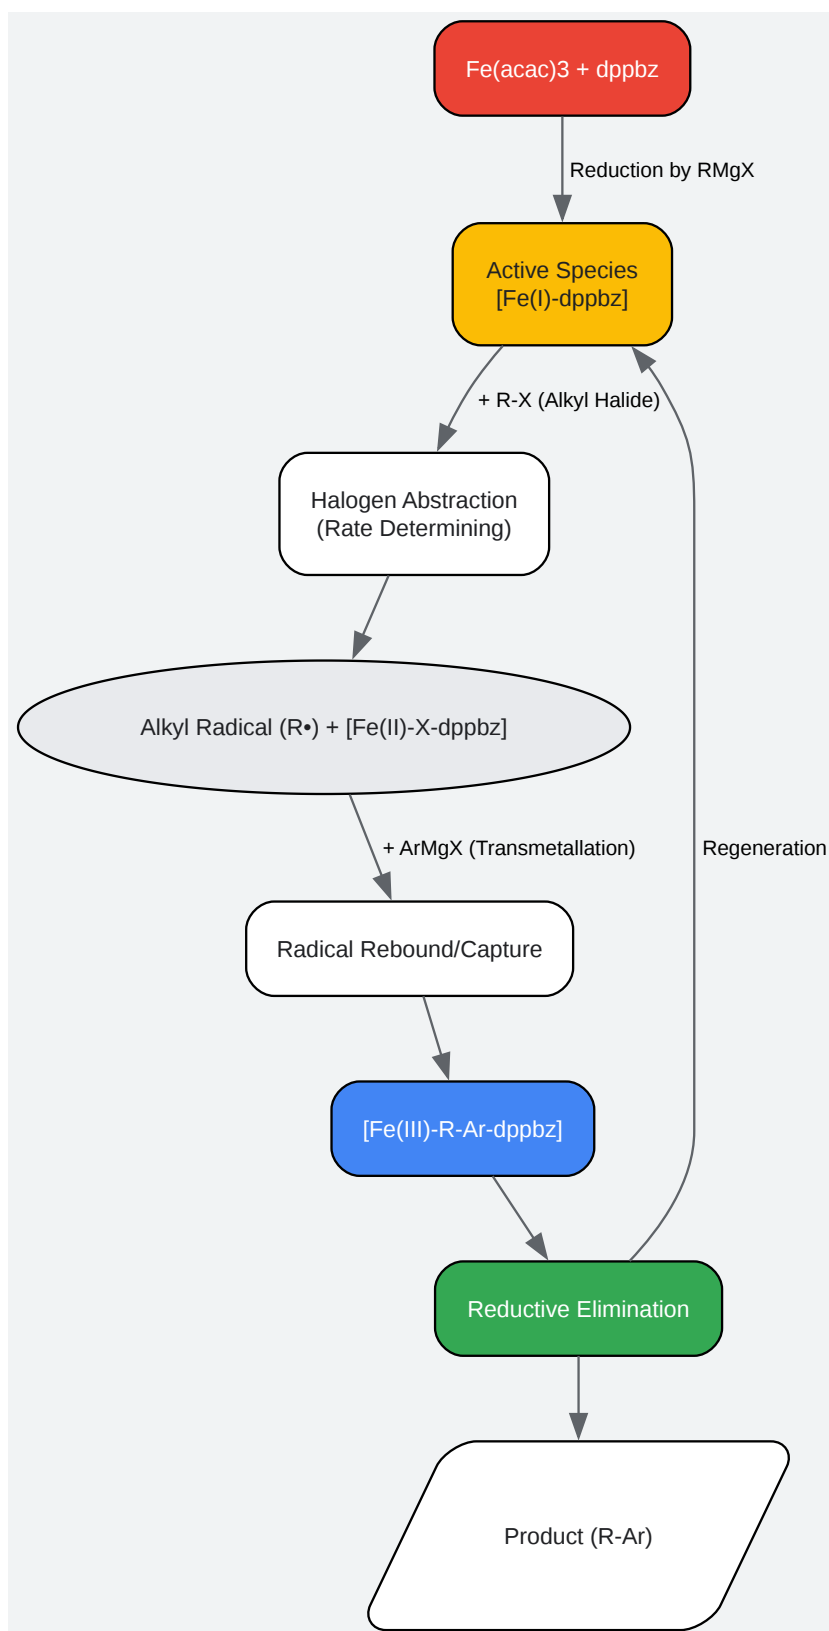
Fe(acac)3 + dppbz

Reduction by RMgX

Active Species
[Fe(I)-dppbz]

+ R-X (Alkyl Halide)

Halogen Abstraction
(Rate Determining)

Alkyl Radical (R•) + [Fe(II)-X-dppbz]

+ ArMgX (Transmetallation)

Regeneration

Radical Rebound/Capture

[Fe(III)-R-Ar-dppbz]

Reductive Elimination

Product (R-Ar)